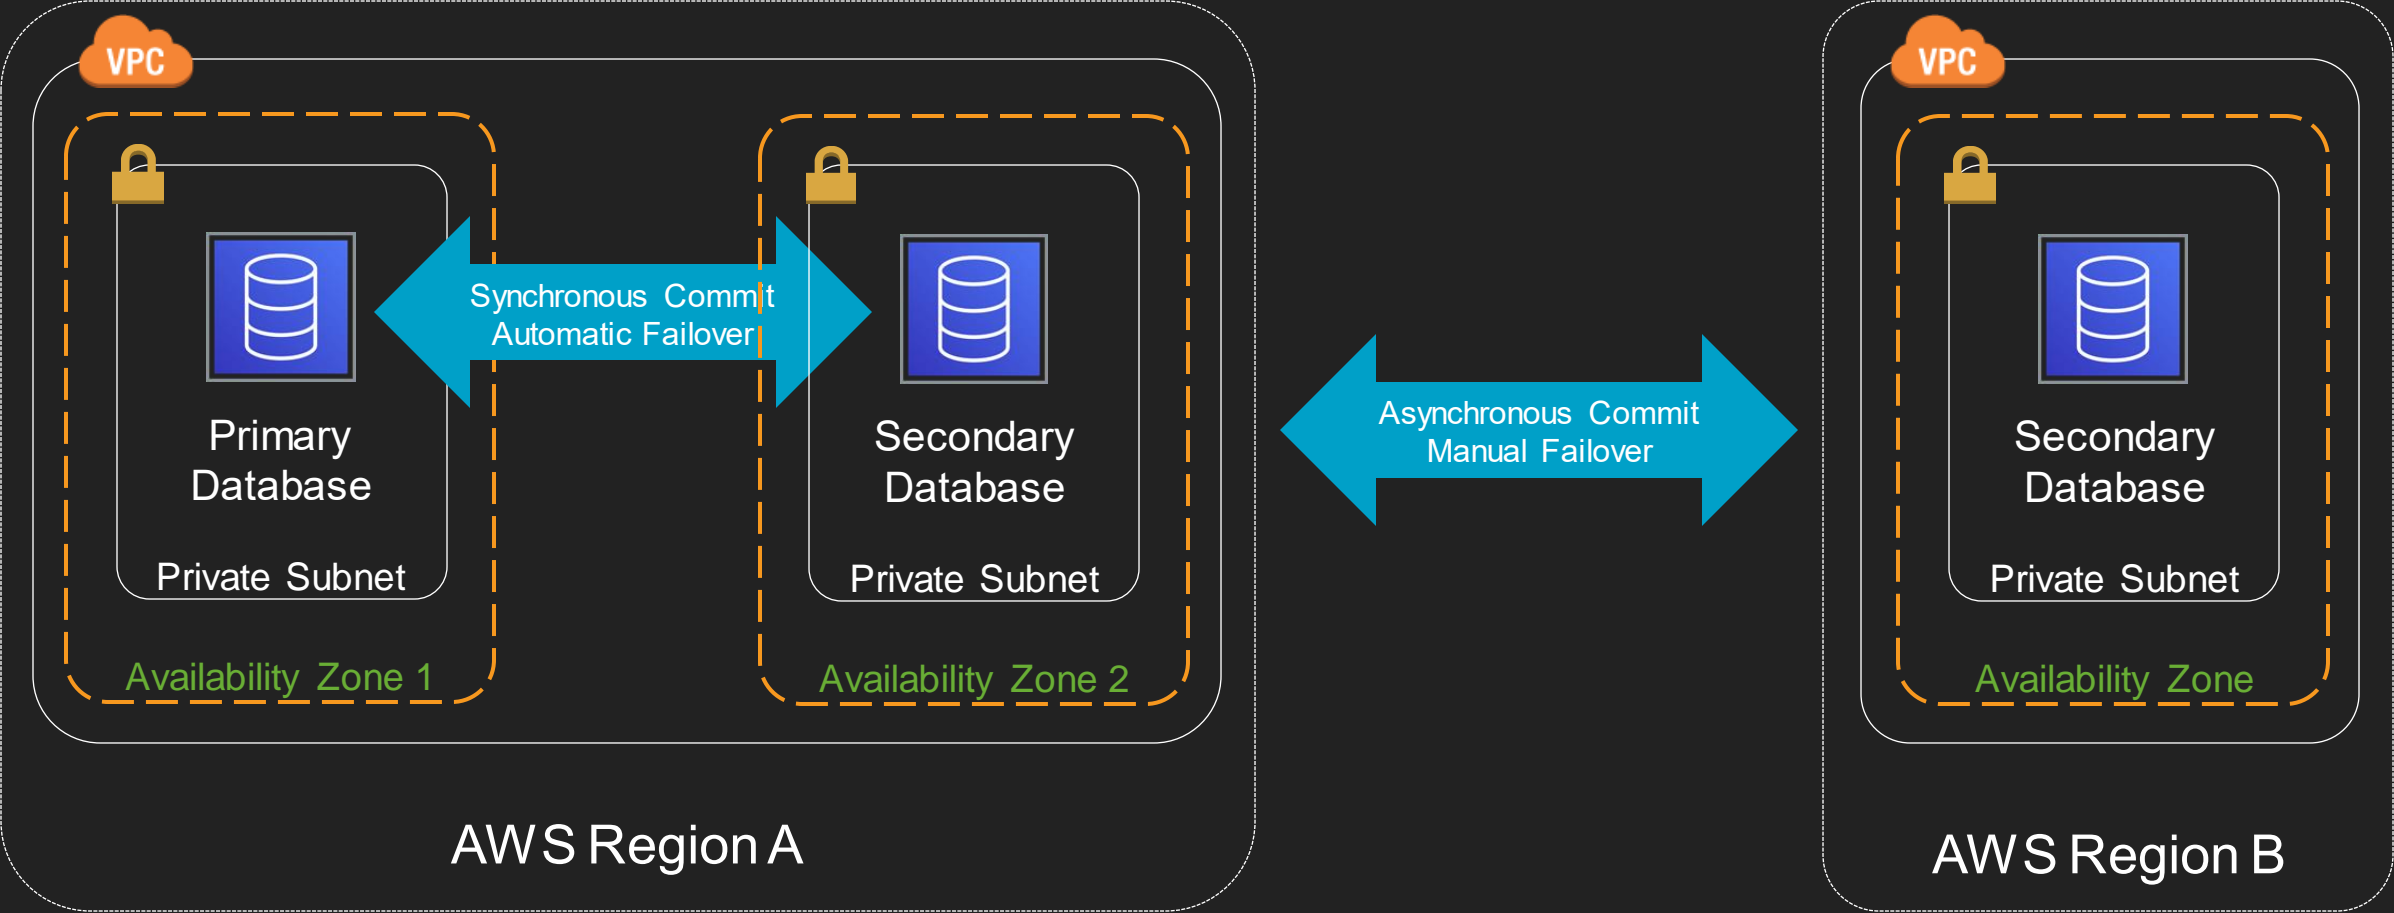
VPC

Synchronous Commit
Automatic Failover

Primary Database

Private Subnet

Availability Zone 1

Secondary Database

Private Subnet

Availability Zone 2

AWS Region A

Asynchronous Commit
Manual Failover

VPC

Secondary Database

Private Subnet

Availability Zone

AWS Region B